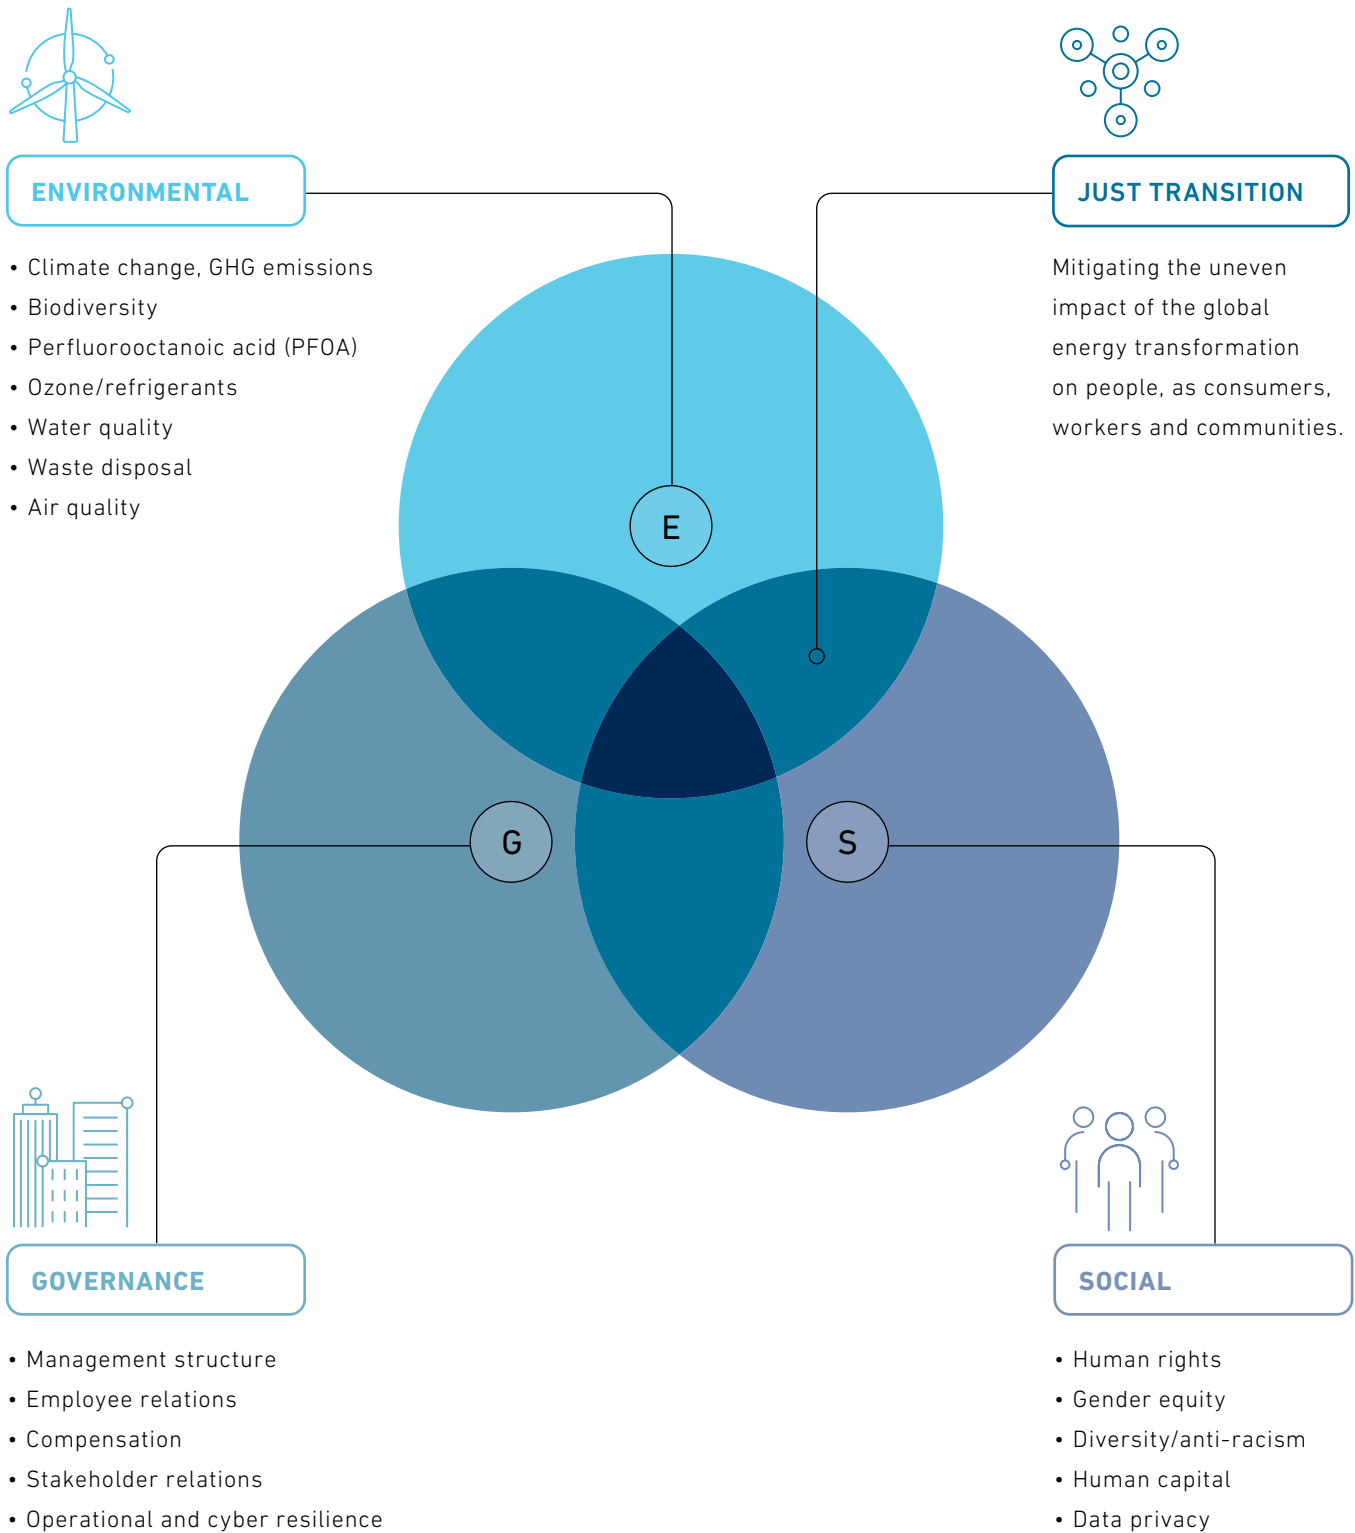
ENVIRONMENTAL

• Climate change, GHG emissions
• Biodiversity
• Perfluorooctanoic acid (PFOA)
• Ozone/refrigerants
• Water quality
• Waste disposal
• Air quality

JUST TRANSITION

Mitigating the uneven impact of the global energy transformation on people, as consumers, workers and communities.

E

G

S

GOVERNANCE

• Management structure
• Employee relations
• Compensation
• Stakeholder relations
• Operational and cyber resilience

SOCIAL

• Human rights
• Gender equity
• Diversity/anti-racism
• Human capital
• Data privacy